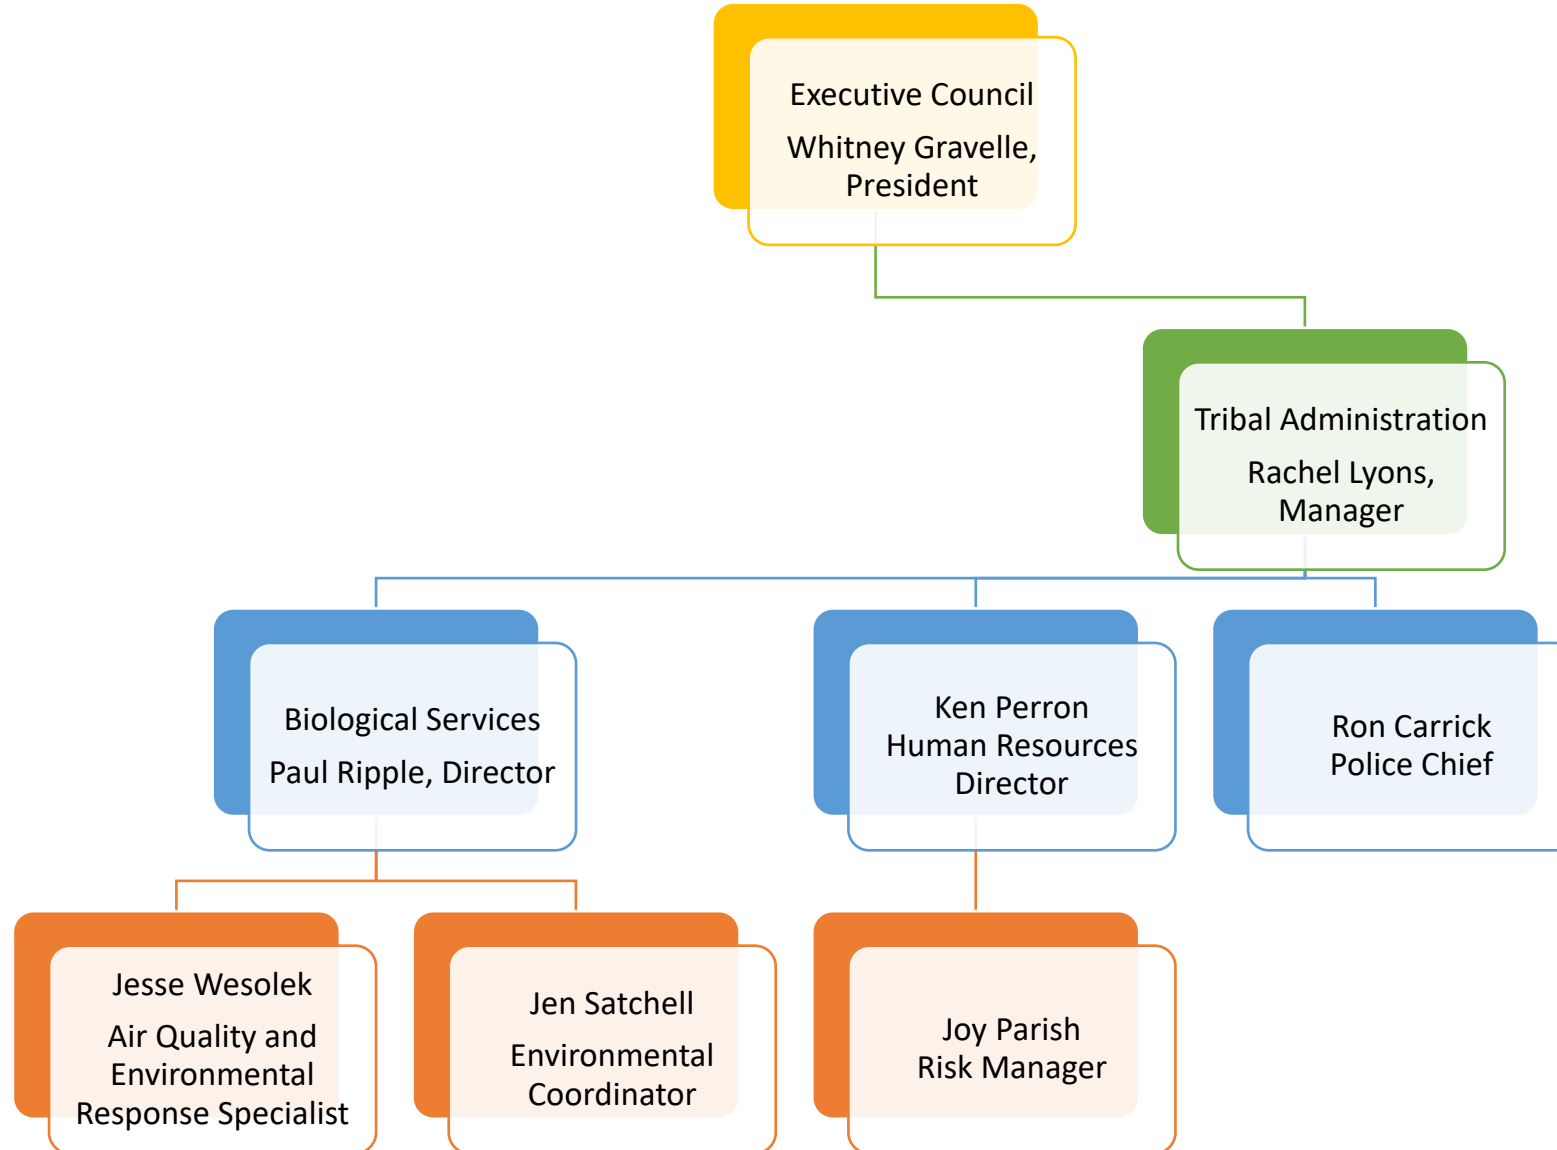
Executive Council

Whitney Gravelle, President

Tribal Administration

Rachel Lyons, Manager

Biological Services

Paul Ripple, Director

Ken Perron
Human Resources Director

Ron Carrick
Police Chief

Jesse Wesolek

Air Quality and Environmental Response Specialist

Jen Satchell

Environmental Coordinator

Joy Parish
Risk Manager